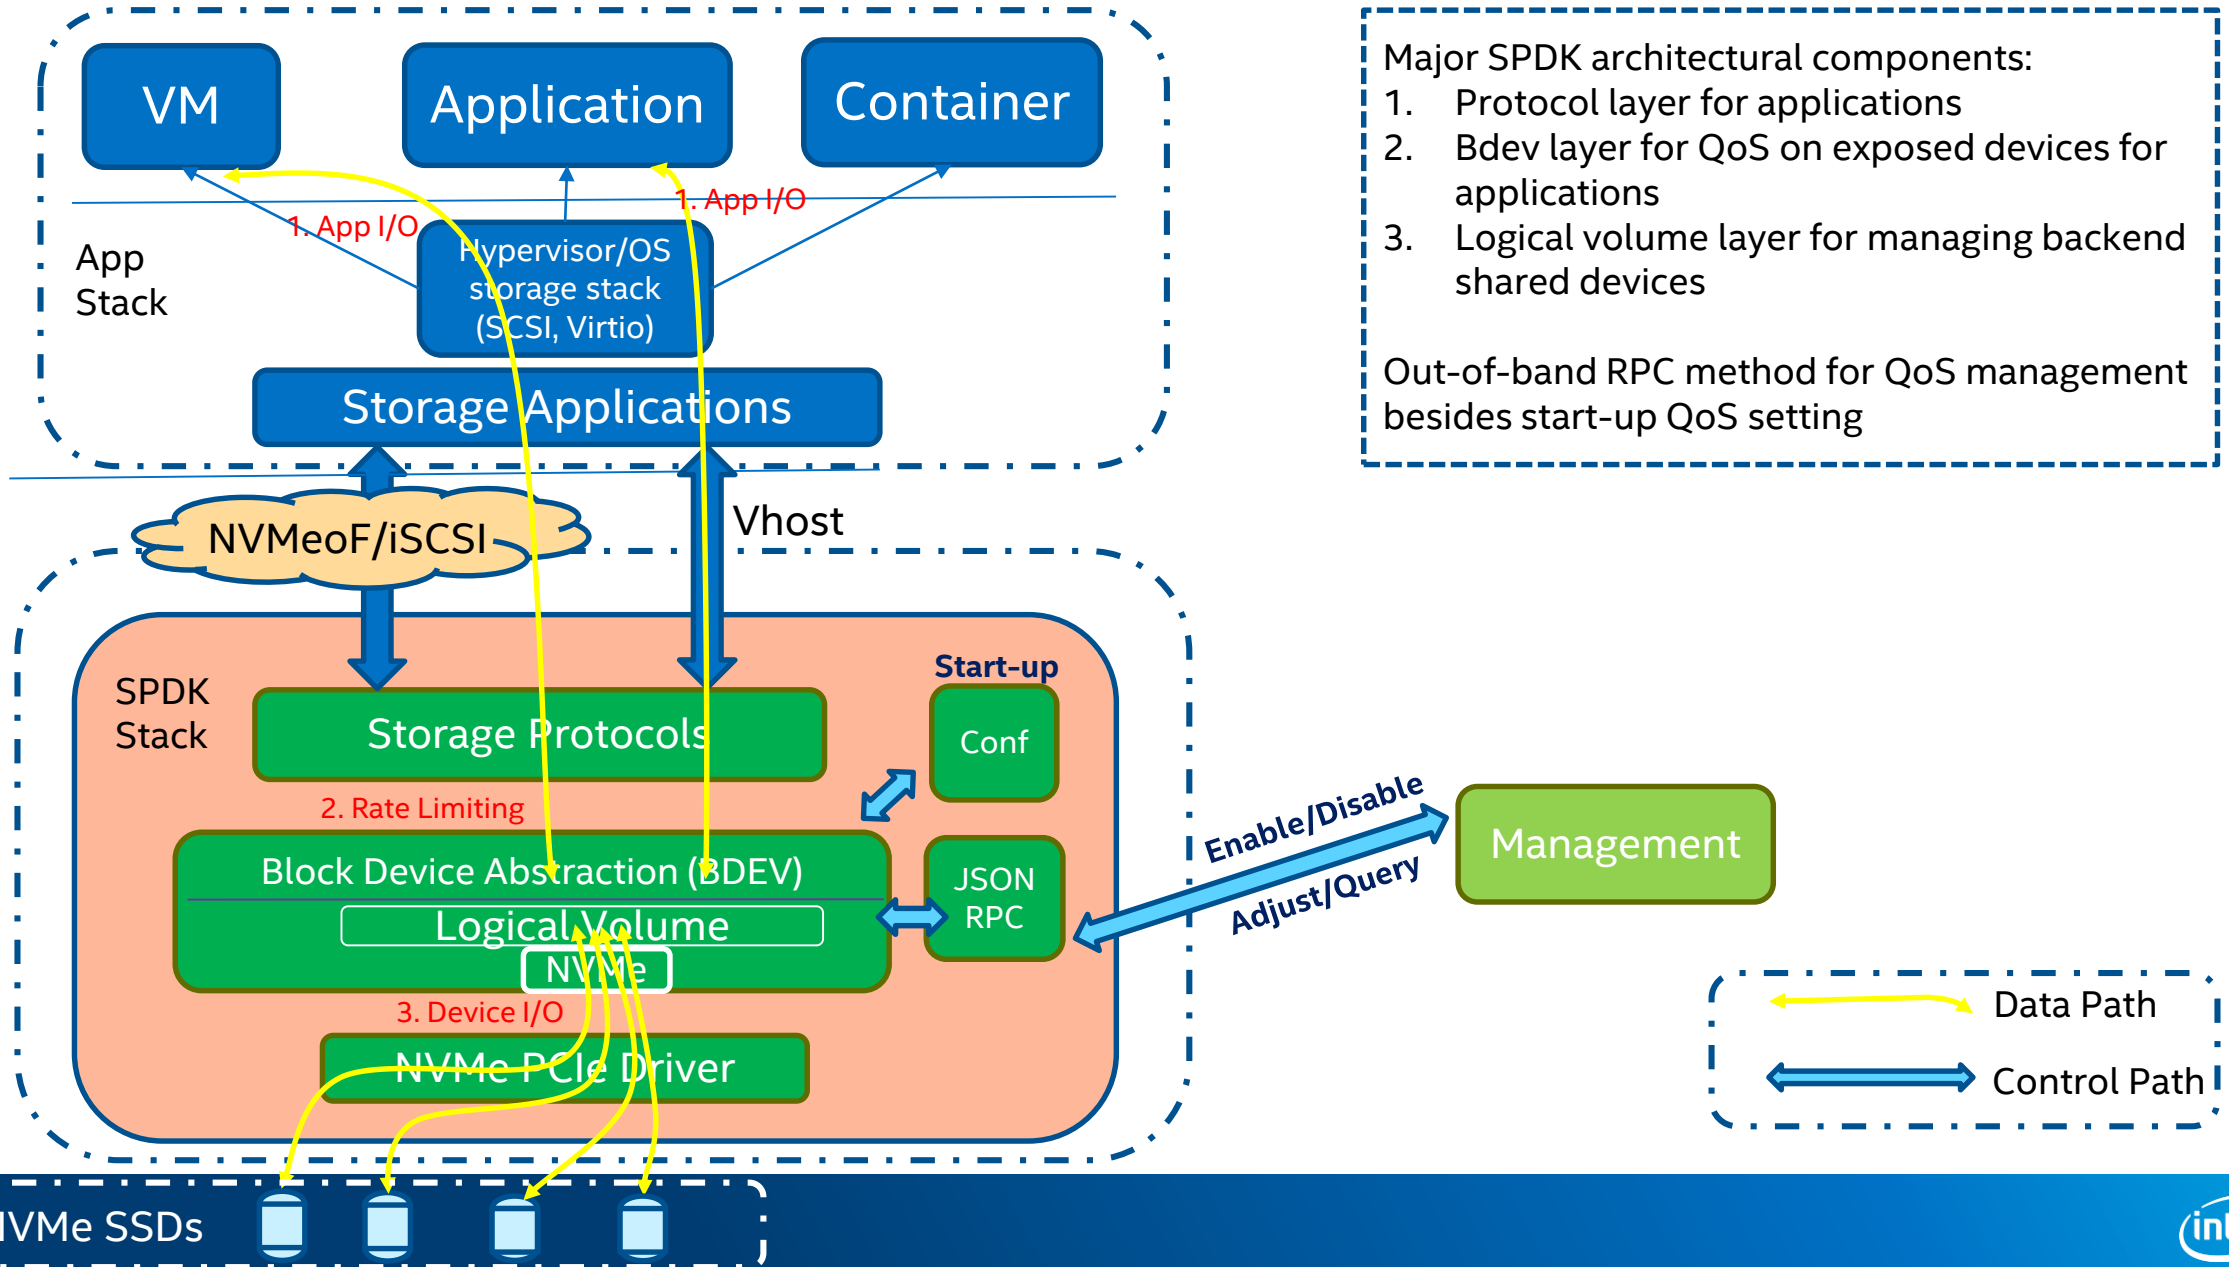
VM

Application

Container

1. App I/O

1. App I/O

App Stack

Hypervisor/OS storage stack (SCSI, Virtio)

Storage Applications

NVMeoF/iSCSI

Vhost

SPDK Stack

Start-up

Storage Protocols

Conf

2. Rate Limiting

Block Device Abstraction (BDEV)

Logical Volume

NVMe

JSON RPC

3. Device I/O

NVMe PCIe Driver

Enable/Disable

Adjust/Query

Management

Major SPDK architectural components:
1. Protocol layer for applications
2. Bdev layer for QoS on exposed devices for applications
3. Logical volume layer for managing backend shared devices

Out-of-band RPC method for QoS management besides start-up QoS setting

Data Path

Control Path

NVMe SSDs

intel